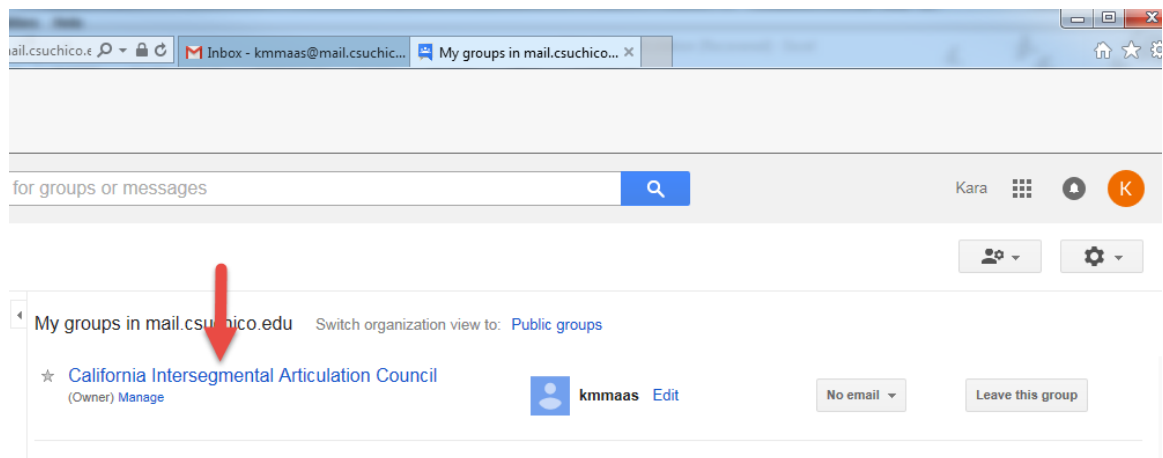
ail.csuchico.e

Inbox - kmmaas@mail.csuchic...

My groups in mail.csuchico...

for groups or messages

Kara

K

My groups in mail.csuchico.edu Switch organization view to: Public groups

California Intersegmental Articulation Council

(Owner) Manage

kmmaas Edit

No email

Leave this group